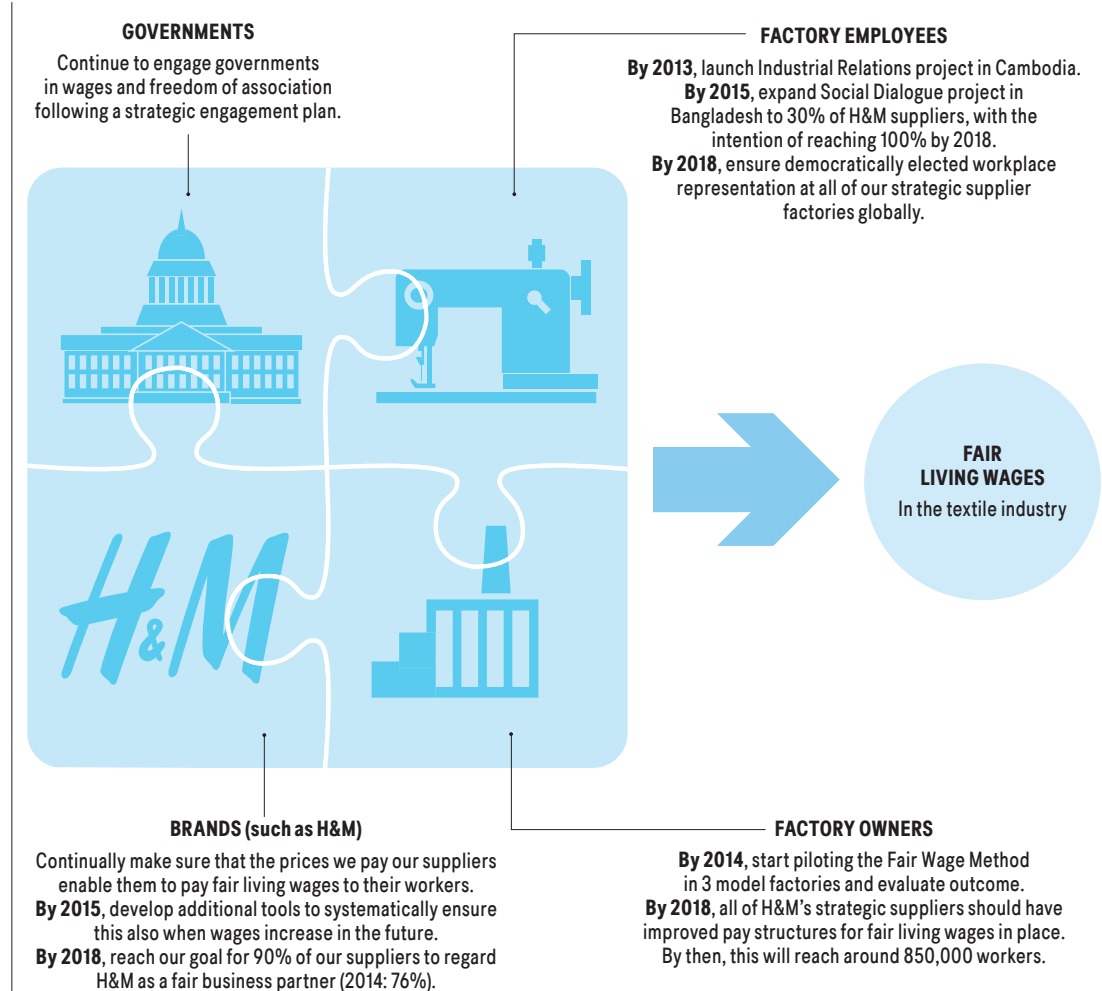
GOVERNMENTS
Continue to engage governments in wages and freedom of association following a strategic engagement plan.

FACTORY EMPLOYEES
By 2013, launch Industrial Relations project in Cambodia. By 2015, expand Social Dialogue project in Bangladesh to 30% of H&M suppliers, with the intention of reaching 100% by 2018. By 2018, ensure democratically elected workplace representation at all of our strategic supplier factories globally.

H&M

FAIR LIVING WAGES
In the textile industry

BRANDS (such as H&M)
Continually make sure that the prices we pay our suppliers enable them to pay fair living wages to their workers. By 2015, develop additional tools to systematically ensure this also when wages increase in the future. By 2018, reach our goal for 90% of our suppliers to regard H&M as a fair business partner (2014: 76%).

FACTORY OWNERS
By 2014, start piloting the Fair Wage Method in 3 model factories and evaluate outcome. By 2018, all of H&M's strategic suppliers should have improved pay structures for fair living wages in place. By then, this will reach around 850,000 workers.